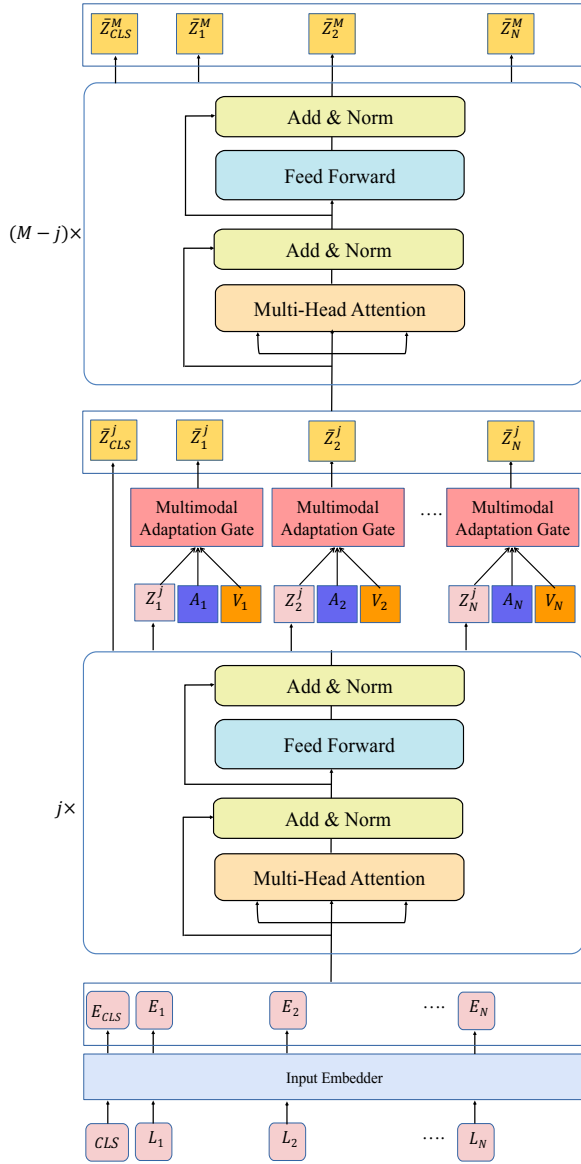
$\bar{Z}_{CLS}^{M}$ $\bar{Z}_{1}^{M}$ $\bar{Z}_{2}^{M}$ $\bar{Z}_{N}^{M}$

Add & Norm

Feed Forward

$(M-j)\times$

Add & Norm

Multi-Head Attention

$\bar{Z}_{CLS}^{j}$ $\bar{Z}_{1}^{j}$ $\bar{Z}_{2}^{j}$ $\bar{Z}_{N}^{j}$

Multimodal Adaptation Gate

Multimodal Adaptation Gate

....

Multimodal Adaptation Gate

$Z_1^j$ $A_1$ $V_1$ $Z_2^j$ $A_2$ $V_2$ $Z_N^j$ $A_N$ $V_N$

Add & Norm

Feed Forward

$j\times$

Add & Norm

Multi-Head Attention

$E_{CLS}$ $E_1$ $E_2$ .... $E_N$

Input Embedder

$CLS$ $L_1$ $L_2$ .... $L_N$